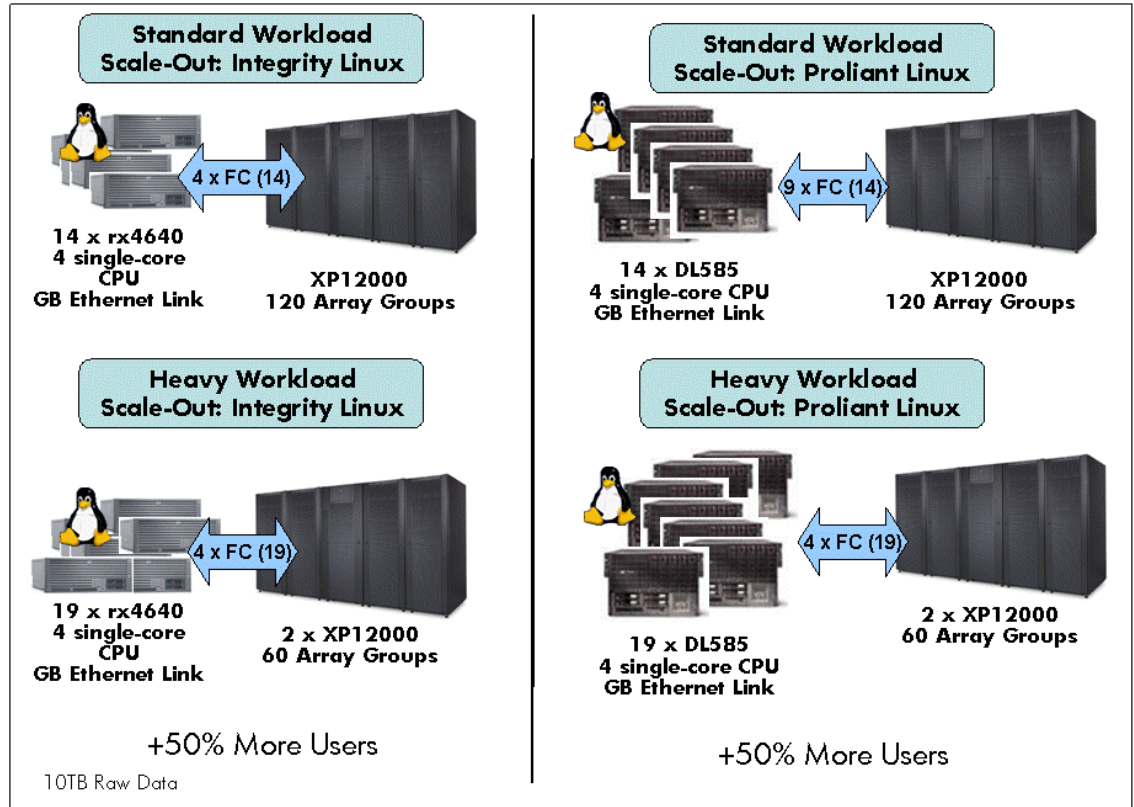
Standard Workload
Scale-Out: Integrity Linux

4 x FC (14)

14 x rx4640
4 single-core CPU
GB Ethernet Link

XP12000
120 Array Groups

Heavy Workload
Scale-Out: Integrity Linux

4 x FC (19)

19 x rx4640
4 single-core CPU
GB Ethernet Link

2 x XP12000
60 Array Groups

+50% More Users

10TB Raw Data

Standard Workload
Scale-Out: Proliant Linux

9 x FC (14)

14 x DL585
4 single-core CPU
GB Ethernet Link

XP12000
120 Array Groups

Heavy Workload
Scale-Out: Proliant Linux

4 x FC (19)

19 x DL585
4 single-core CPU
GB Ethernet Link

2 x XP12000
60 Array Groups

+50% More Users